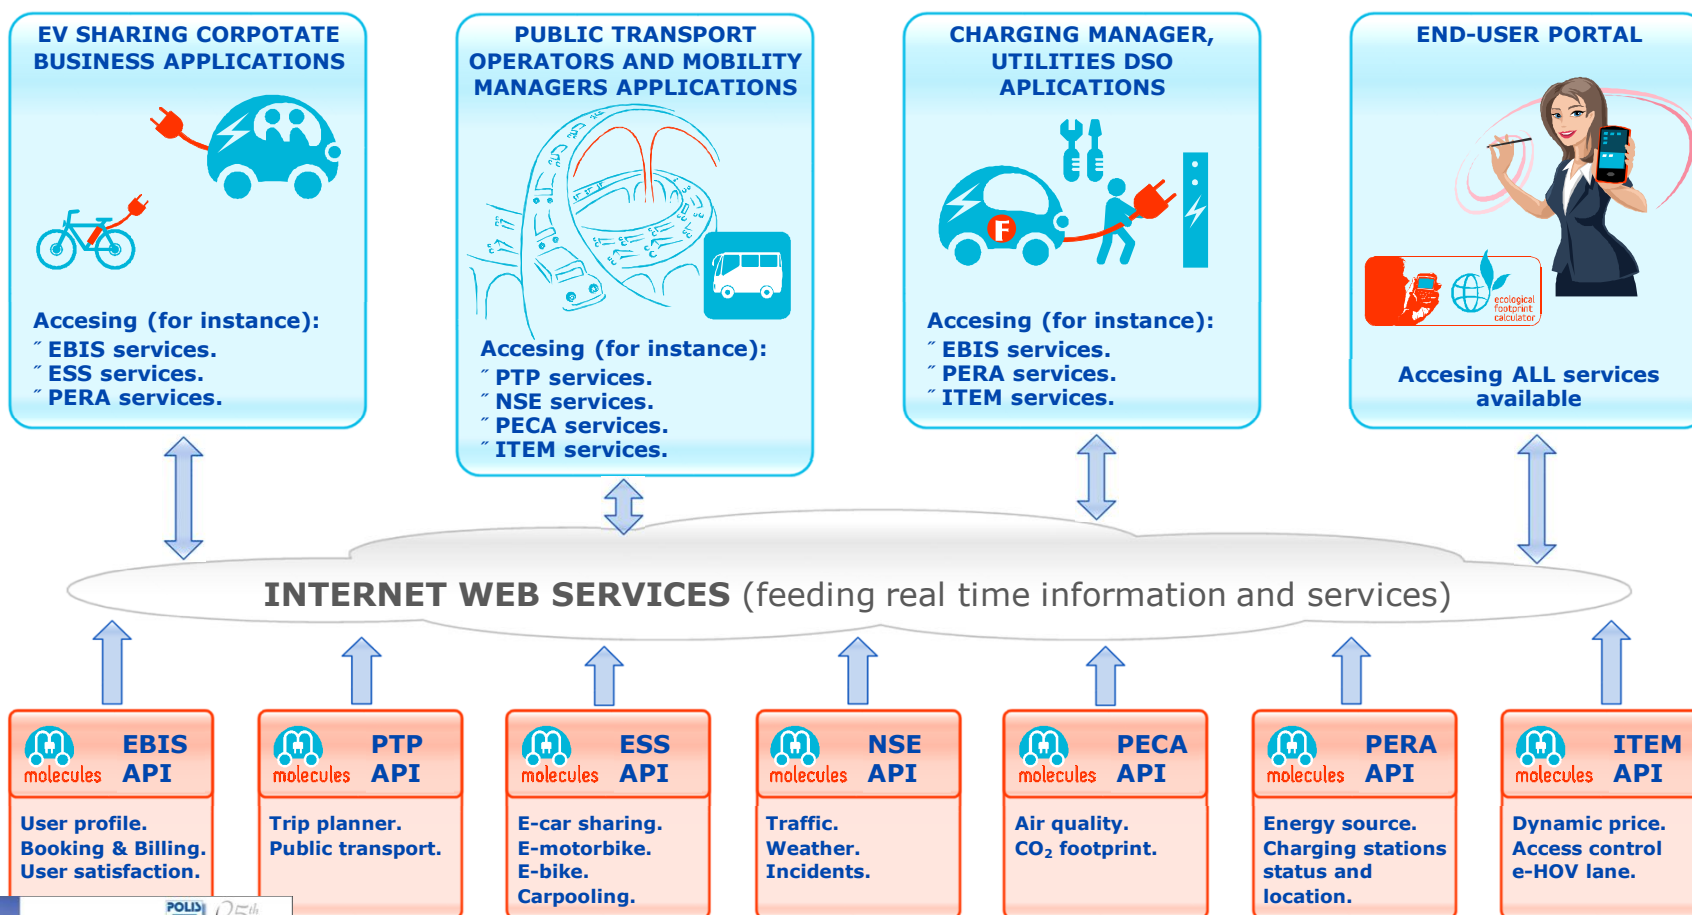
EV SHARING CORPOTATE BUSINESS APPLICATIONS

Accesing (for instance):
˝ EBIS services.
˝ ESS services.
˝ PERA services.

PUBLIC TRANSPORT OPERATORS AND MOBILITY MANAGERS APPLICATIONS

Accesing (for instance):
˝ PTP services.
˝ NSE services.
˝ PECA services.
˝ ITEM services.

CHARGING MANAGER, UTILITIES DSO APLICATIONS

Accesing (for instance):
˝ EBIS services.
˝ PERA services.
˝ ITEM services.

END-USER PORTAL

ecological footprint calculator

Accesing ALL services available

INTERNET WEB SERVICES (feeding real time information and services)

molecules EBIS API
User profile.
Booking & Billing.
User satisfaction.

molecules PTP API
Trip planner.
Public transport.

molecules ESS API
E-car sharing.
E-motorbike.
E-bike.
Carpooling.

molecules NSE API
Traffic.
Weather.
Incidents.

molecules PECA API
Air quality.
$CO_2$ footprint.

molecules PERA API
Energy source.
Charging stations status and location.

molecules ITEM API
Dynamic price.
Access control
e-HOV lane.

POLIS 25th